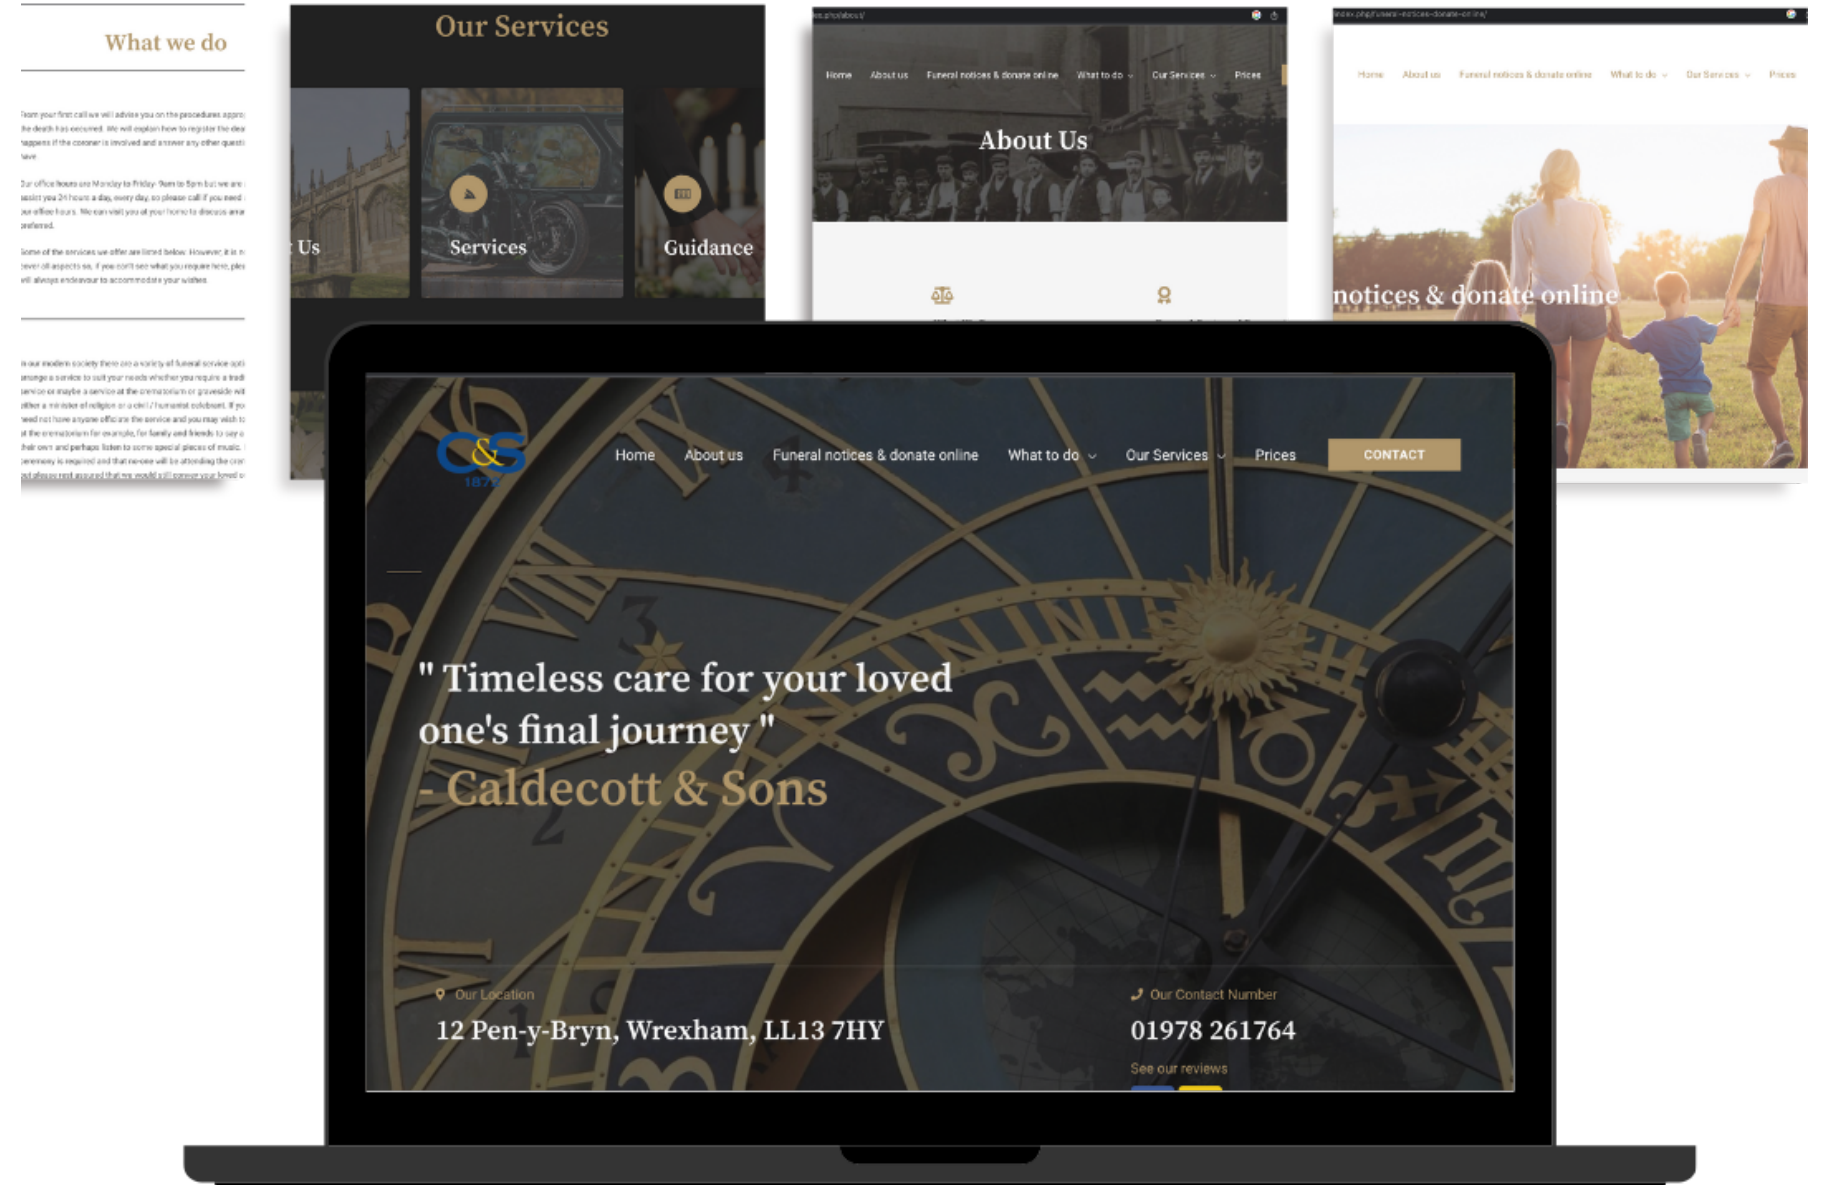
What we do

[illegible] your first call we will advise you on the procedures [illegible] the death has occurred. We will explain how to register the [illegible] happens if the coroner is involved and answer any other quest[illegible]

Our office hours are Monday to Friday 9am to 5pm but we are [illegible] assist you 24 hours a day, every day, so please call if you need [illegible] our office hours. We can visit you at your home to discuss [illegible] preferred.

Some of the services we offer are listed below. However, it is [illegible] cover all aspects so, if you can't see what you require here, ple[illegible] will always endeavour to accommodate your wishes.

In our modern society there are a variety of funeral service opti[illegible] arrange a service to suit your needs whether you require a tradi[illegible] service or maybe a service at the crematorium or graveside wit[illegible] either a minister of religion or a civil / humanist celebrant. If yo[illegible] need not have anyone officiate the service and you may wish to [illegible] at the crematorium for example, for family and friends to say a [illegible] their own and perhaps listen to some special pieces of music. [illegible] ceremony is required and that no-one will be attending the cre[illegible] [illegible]

Our Services

Us

Services

Guidance

Home About us Funeral notices & donate online What to do Our Services Prices

About Us

Home About us Funeral notices & donate online What to do Our Services Prices

notices & donate online

C&S 1878

Home About us Funeral notices & donate online What to do Our Services Prices CONTACT

" Timeless care for your loved one's final journey "

- Caldecott & Sons

Our Location

12 Pen-y-Bryn, Wrexham, LL13 7HY

Our Contact Number

01978 261764

See our reviews